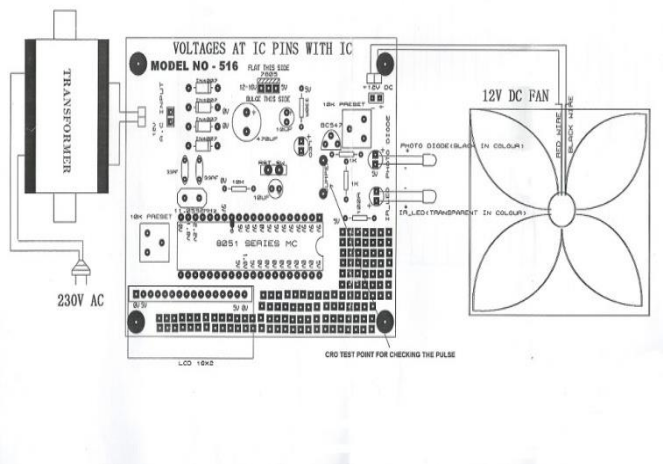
TRANSFORMER

230V AC

VOLTAGES AT IC PINS WITH IC

MODEL NO - 516

FLAT THIS SIDE

7805

BULGE THIS SIDE

12-18V

5V

0V

IN4007

IN4007

IN4007

IN4007

INPUT

1000uF

10uF

33PF

33PF

11.0592MHz

10K

10uF

RST SW

10K PRESET

8051 SERIES MC

+12V DC

10K PRESET

BC547

PHOTO DIODE

PHOTO DIODE(BLACK IN COLOUR)

IR_LED(TRANSPARENT IN COLOUR)

IR_LED

1K

1K

5V

0V 5V

5V 0V

LCD 16X2

CRO TEST POINT FOR CHECKING THE PULSE

12V DC FAN

RED WIRE

BLACK WIRE